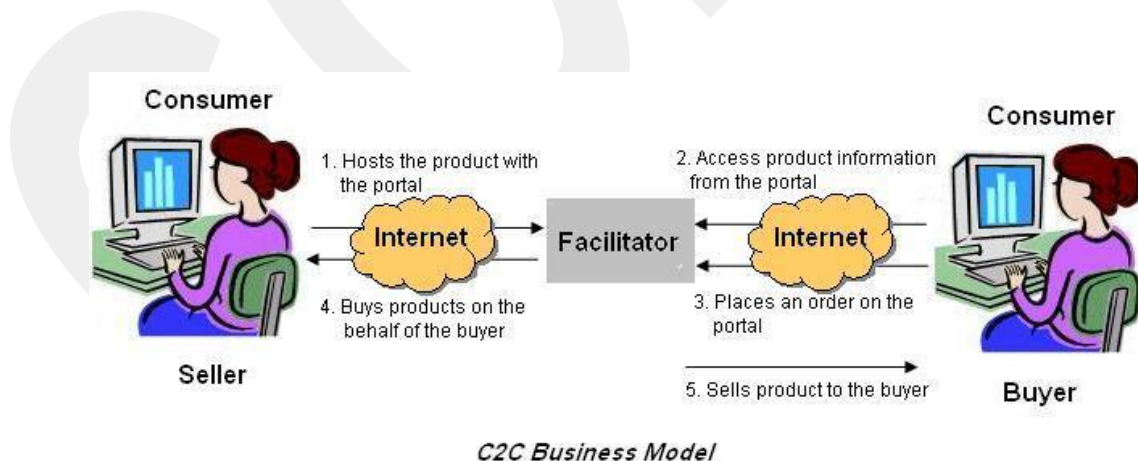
Consumer

1. Hosts the product with the portal

Internet

4. Buys products on the behalf of the buyer

Seller

Facilitator

2. Access product information from the portal

Internet

3. Places an order on the portal

5. Sells product to the buyer

Consumer

Buyer

C2C Business Model